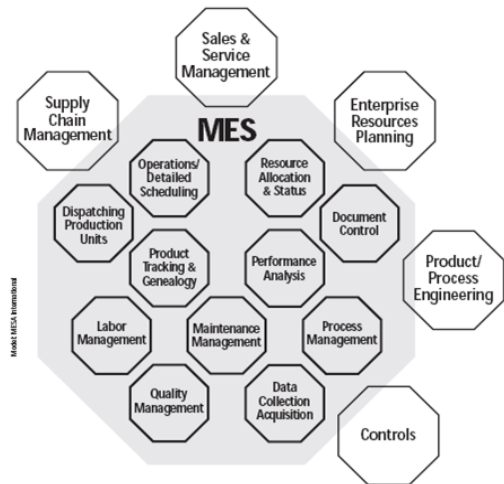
Sales & Service Management

Supply Chain Management

Enterprise Resources Planning

MES

Operations/ Detailed Scheduling

Resource Allocation & Status

Dispatching Production Units

Document Control

Product Tracking & Genealogy

Performance Analysis

Product/ Process Engineering

Labor Management

Maintenance Management

Process Management

Quality Management

Data Collection Acquisition

Controls

Model: MESA International